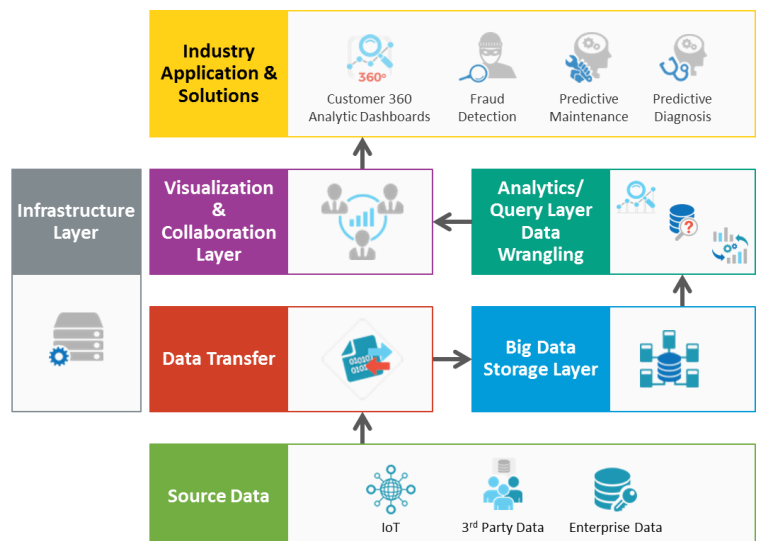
Industry Application & Solutions

360°

Customer 360 Analytic Dashboards

Fraud Detection

Predictive Maintenance

Predictive Diagnosis

Infrastructure Layer

Visualization & Collaboration Layer

Analytics/ Query Layer Data Wrangling

Data Transfer

Big Data Storage Layer

Source Data

IoT

3$^{rd}$ Party Data

Enterprise Data